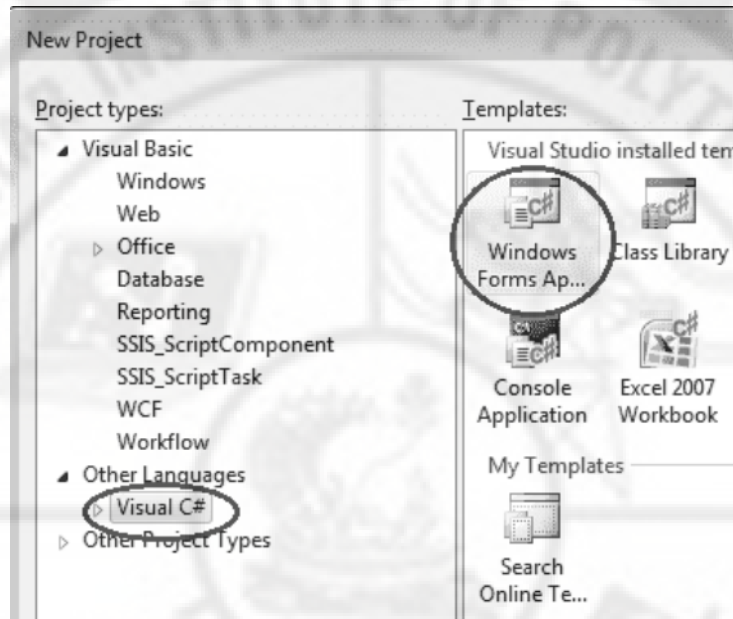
New Project

Project types:

Visual Basic
Windows
Web
Office
Database
Reporting
SSIS_ScriptComponent
SSIS_ScriptTask
WCF
Workflow
Other Languages
Visual C#
Other Project Types

Templates:

Visual Studio installed tem

Windows Forms Ap...
Class Library
Console Application
Excel 2007 Workbook

My Templates

Search Online Te...